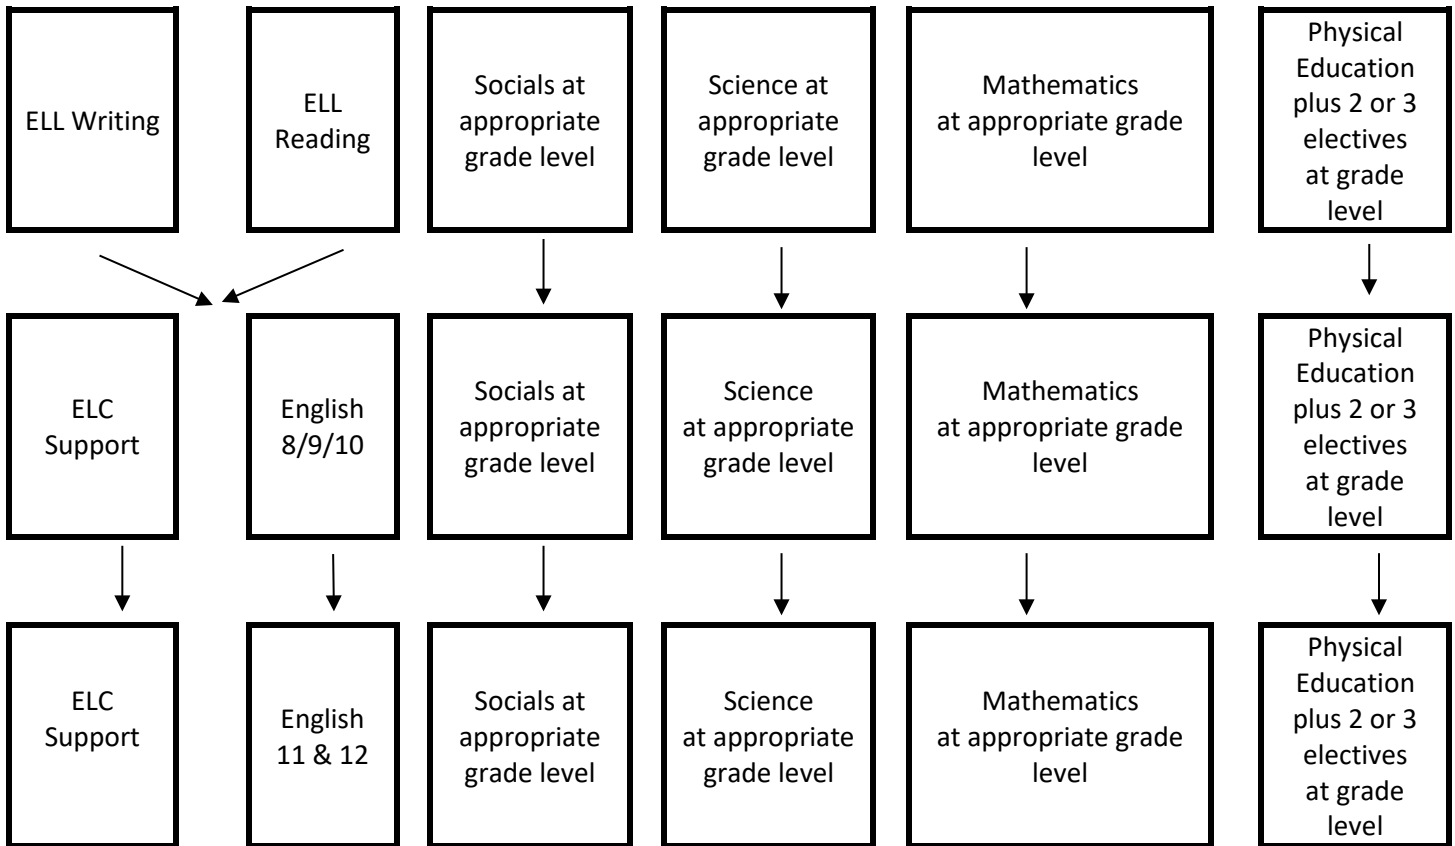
ELL Writing

ELL Reading

Socials at appropriate grade level

Science at appropriate grade level

Mathematics at appropriate grade level

Physical Education plus 2 or 3 electives at grade level

ELC Support

English 8/9/10

Socials at appropriate grade level

Science at appropriate grade level

Mathematics at appropriate grade level

Physical Education plus 2 or 3 electives at grade level

ELC Support

English 11 & 12

Socials at appropriate grade level

Science at appropriate grade level

Mathematics at appropriate grade level

Physical Education plus 2 or 3 electives at grade level